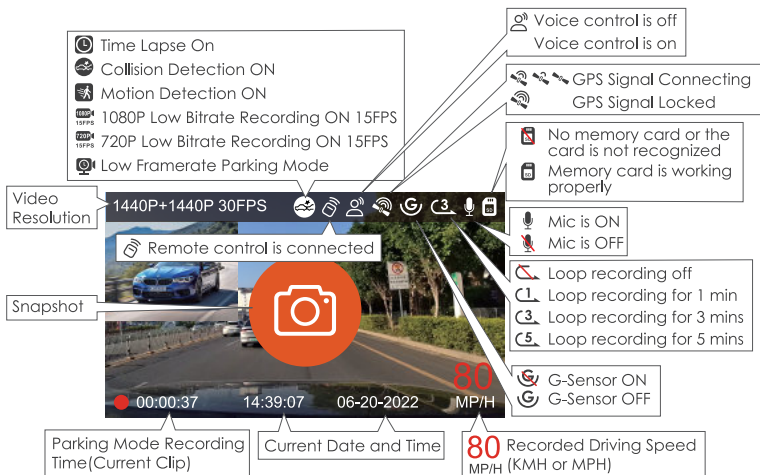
Time Lapse On
Collision Detection ON
Motion Detection ON
1080P 15FPS 1080P Low Bitrate Recording ON 15FPS
720P 15FPS 720P Low Bitrate Recording ON 15FPS
Low Framerate Parking Mode

Voice control is off
Voice control is on

GPS Signal Connecting
GPS Signal Locked

No memory card or the card is not recognized
SD Memory card is working properly

Video Resolution

1440P+1440P 30FPS

Remote control is connected

Mic is ON
Mic is OFF

Loop recording off
1 Loop recording for 1 min
3 Loop recording for 3 mins
5 Loop recording for 5 mins

Snapshot

G-Sensor ON
G-Sensor OFF

80
MP/H

00:00:37 14:39:07 06-20-2022

Parking Mode Recording Time(Current Clip)

Current Date and Time

80 MP/H Recorded Driving Speed (KMH or MPH)